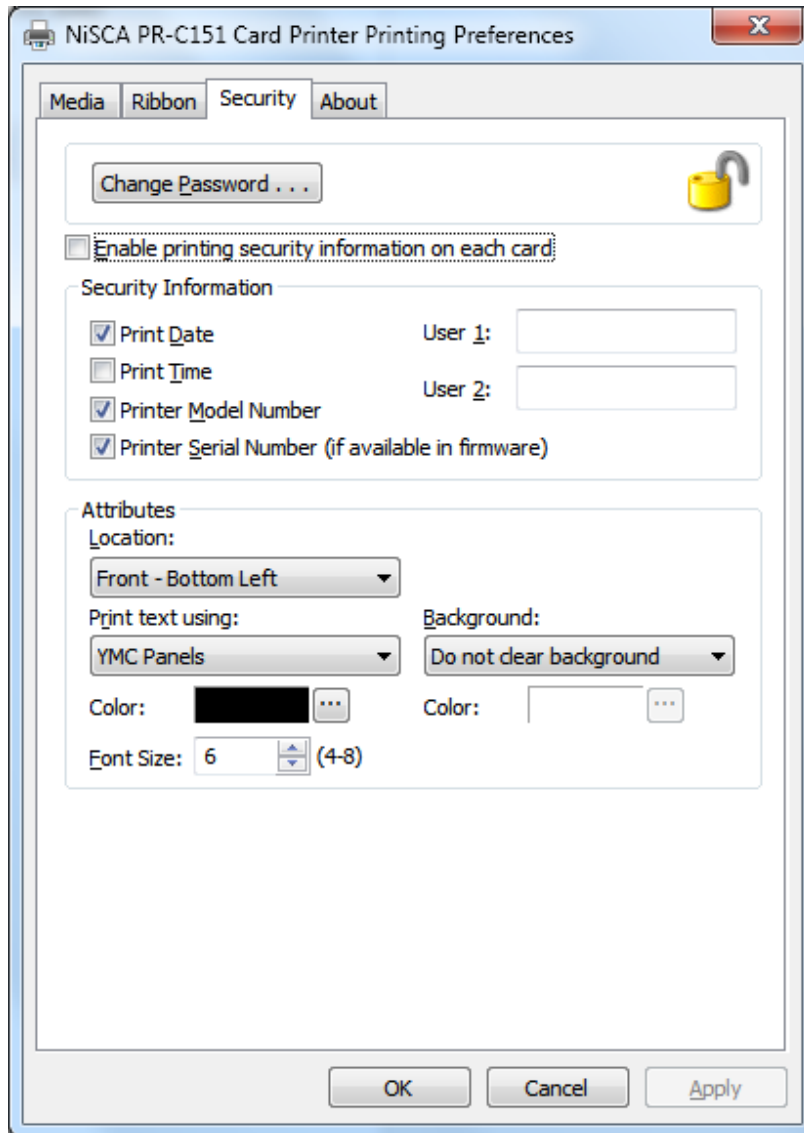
NiSCA PR-C151 Card Printer Printing Preferences

Media | Ribbon | Security | About

Change Password . . .

Enable printing security information on each card

Security Information

Print Date

User 1:

Print Time

User 2:

Printer Model Number

Printer Serial Number (if available in firmware)

Attributes

Location:

Front - Bottom Left

Print text using:

YMC Panels

Background:

Do not clear background

Color: ...

Color: ...

Font Size: 6 (4-8)

OK | Cancel | Apply